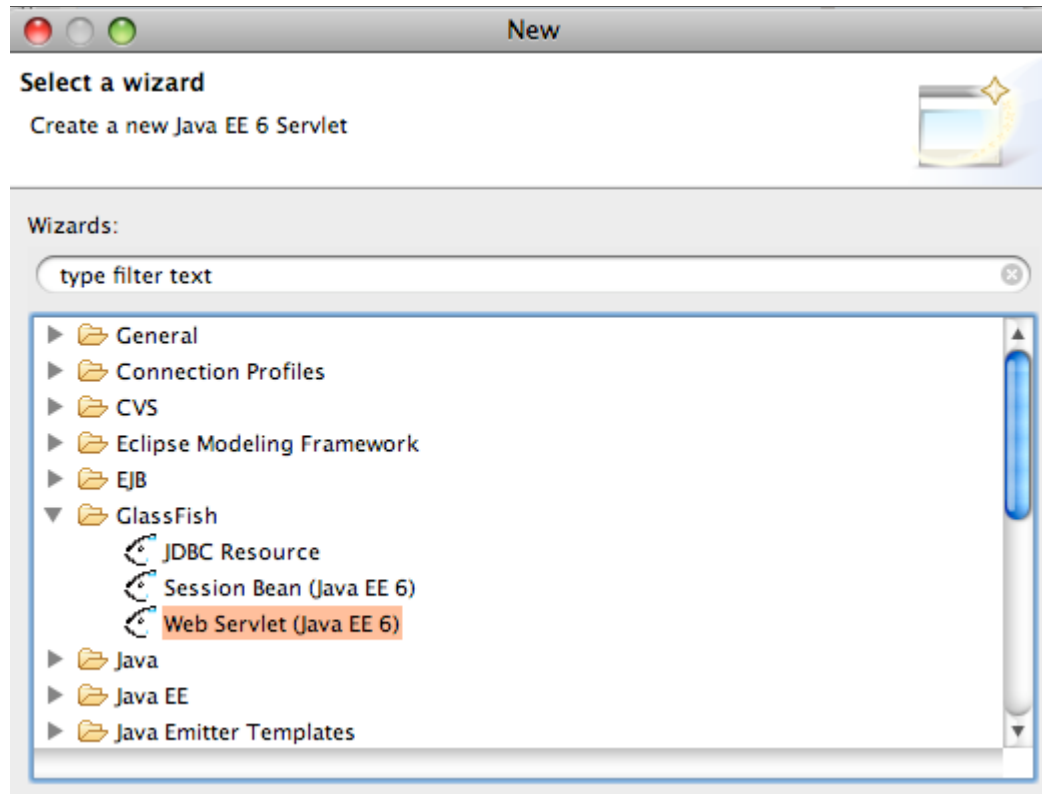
New

Select a wizard

Create a new Java EE 6 Servlet

Wizards:

type filter text

General
Connection Profiles
CVS
Eclipse Modeling Framework
EJB
GlassFish
JDBC Resource
Session Bean (Java EE 6)
Web Servlet (Java EE 6)
Java
Java EE
Java Emitter Templates